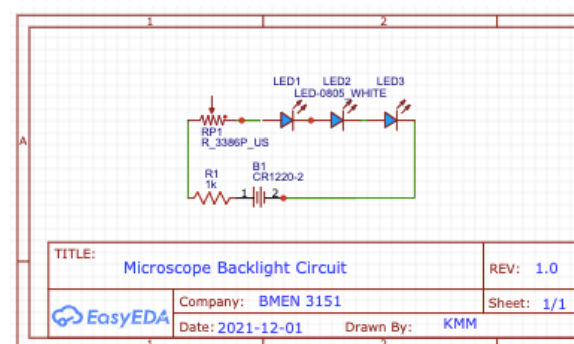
1
2
A
LED1
LED2
LED3
LED-0805_WHITE
RP1
R_3386P_US
R1
1k
B1
CR1220-2
1
2

| TITLE: Microscope Backlight Circuit | | REV: 1.0 |
|---|---|---|
| EasyEDA | Company: BMEN 3151 | Sheet: 1/1 |
| | Date: 2021-12-01 Drawn By: KMM | |